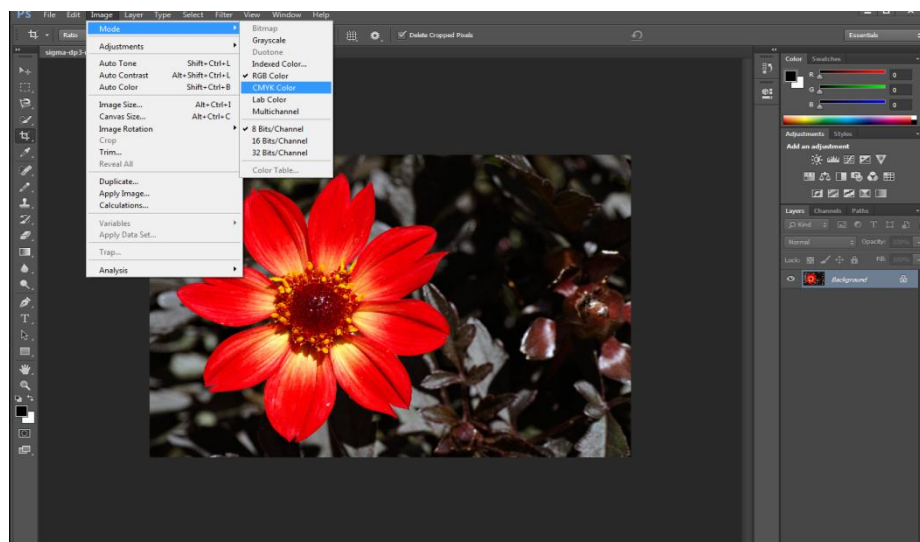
PS File Edit Image Layer Type Select Filter View Window Help

Ratio

Delete Cropped Pixels

Essentials

sigma-dp3-

Mode
Adjustments
Auto Tone Shift+Ctrl+L
Auto Contrast Alt+Shift+Ctrl+L
Auto Color Shift+Ctrl+B
Image Size... Alt+Ctrl+I
Canvas Size... Alt+Ctrl+C
Image Rotation
Crop
Trim...
Reveal All
Duplicate...
Apply Image...
Calculations...
Variables
Apply Data Set...
Trap...
Analysis

Bitmap
Grayscale
Duotone
Indexed Color...
✔ RGB Color
CMYK Color
Lab Color
Multichannel
✔ 8 Bits/Channel
16 Bits/Channel
32 Bits/Channel
Color Table...

Color Swatches
R 0
G 0
B 0

Adjustments Styles
Add an adjustment

Layers Channels Paths
Kind
Normal Opacity:
Lock: Fill:
Background